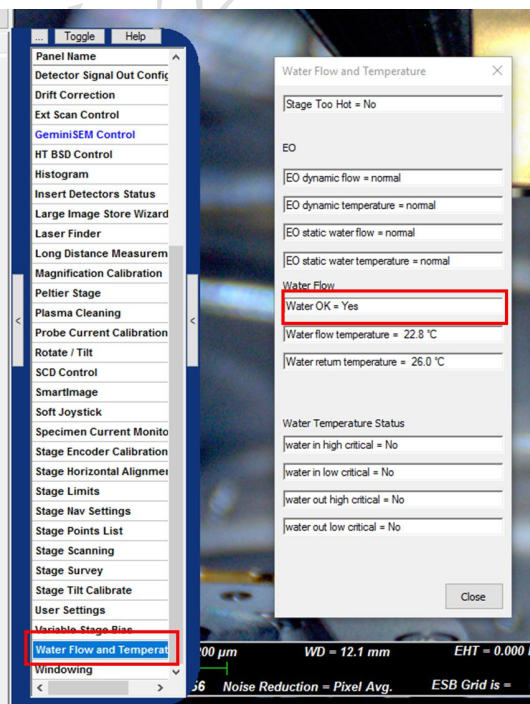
... Toggle Help

Panel Name
Detector Signal Out Config
Drift Correction
Ext Scan Control
GeminiSEM Control
HT BSD Control
Histogram
Insert Detectors Status
Large Image Store Wizard
Laser Finder
Long Distance Measurem
Magnification Calibration
Peltier Stage
Plasma Cleaning
Probe Current Calibration
Rotate / Tilt
SCD Control
SmartImage
Soft Joystick
Specimen Current Monito
Stage Encoder Calibration
Stage Horizontal Alignmer
Stage Limits
Stage Nav Settings
Stage Points List
Stage Scanning
Stage Survey
Stage Tilt Calibrate
User Settings
Variable Stage Bias
Water Flow and Temperat
Windowing

Water Flow and Temperature

Stage Too Hot = No

EO

EO dynamic flow = normal

EO dynamic temperature = normal

EO static water flow = normal

EO static water temperature = normal

Water Flow

Water OK = Yes

Water flow temperature = 22.8 °C

Water return temperature = 26.0 °C

Water Temperature Status

water in high critical = No

water in low critical = No

water out high critical = No

water out low critical = No

Close

00 μm WD = 12.1 mm EHT = 0.000 k

56 Noise Reduction = Pixel Avg. ESB Grid is =